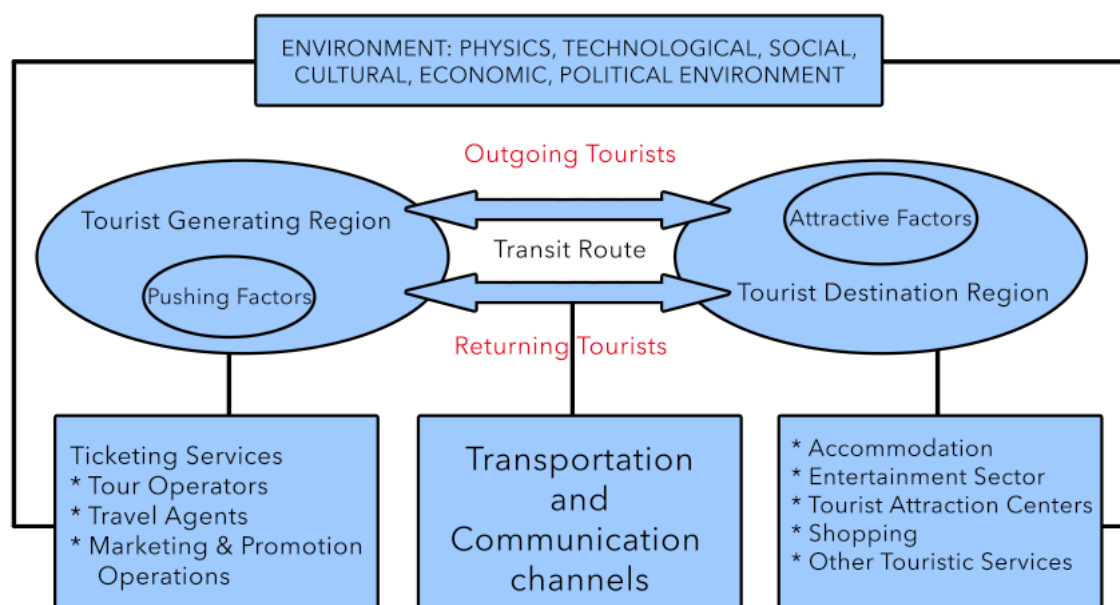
ENVIRONMENT: PHYSICS, TECHNOLOGICAL, SOCIAL, CULTURAL, ECONOMIC, POLITICAL ENVIRONMENT

Outgoing Tourists

Tourist Generating Region

Pushing Factors

Transit Route

Attractive Factors

Tourist Destination Region

Returning Tourists

Ticketing Services
* Tour Operators
* Travel Agents
* Marketing & Promotion Operations

Transportation and Communication channels

* Accommodation
* Entertainment Sector
* Tourist Attraction Centers
* Shopping
* Other Touristic Services